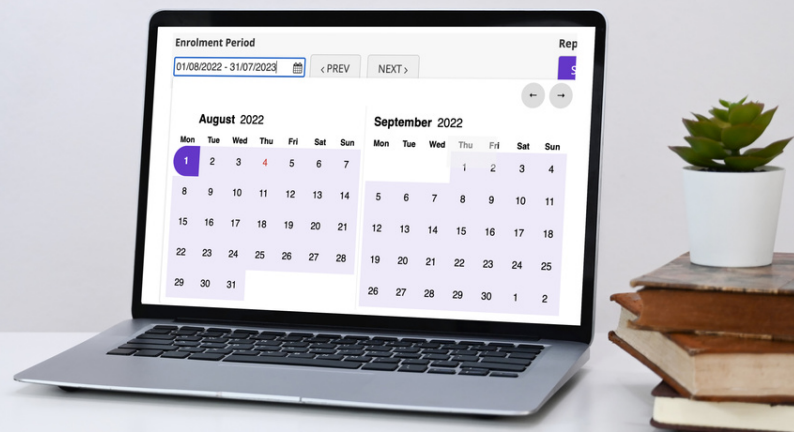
Enrolment Period

01/08/2022 - 31/07/2023

‹ PREV

NEXT ›

Rep

S

←

→

August 2022

| Mon | Tue | Wed | Thu | Fri | Sat | Sun |
|---|---|---|---|---|---|---|
| 1 | 2 | 3 | 4 | 5 | 6 | 7 |
| 8 | 9 | 10 | 11 | 12 | 13 | 14 |
| 15 | 16 | 17 | 18 | 19 | 20 | 21 |
| 22 | 23 | 24 | 25 | 26 | 27 | 28 |
| 29 | 30 | 31 | | | | |

September 2022

| Mon | Tue | Wed | Thu | Fri | Sat | Sun |
|---|---|---|---|---|---|---|
| | | | 1 | 2 | 3 | 4 |
| 5 | 6 | 7 | 8 | 9 | 10 | 11 |
| 12 | 13 | 14 | 15 | 16 | 17 | 18 |
| 19 | 20 | 21 | 22 | 23 | 24 | 25 |
| 26 | 27 | 28 | 29 | 30 | 1 | 2 |